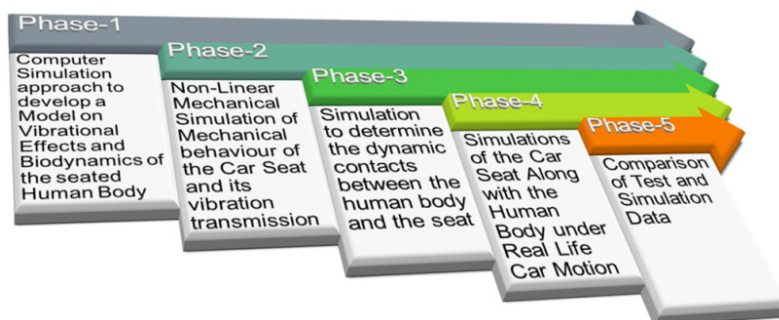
Phase-1

Computer Simulation approach to develop a Model on Vibrational Effects and Biodynamics of the seated Human Body

Phase-2

Non-Linear Mechanical Simulation of Mechanical behaviour of the Car Seat and its vibration transmission

Phase-3

Simulation to determine the dynamic contacts between the human body and the seat

Phase-4

Simulations of the Car Seat Along with the Human Body under Real Life Car Motion

Phase-5

Comparison of Test and Simulation Data